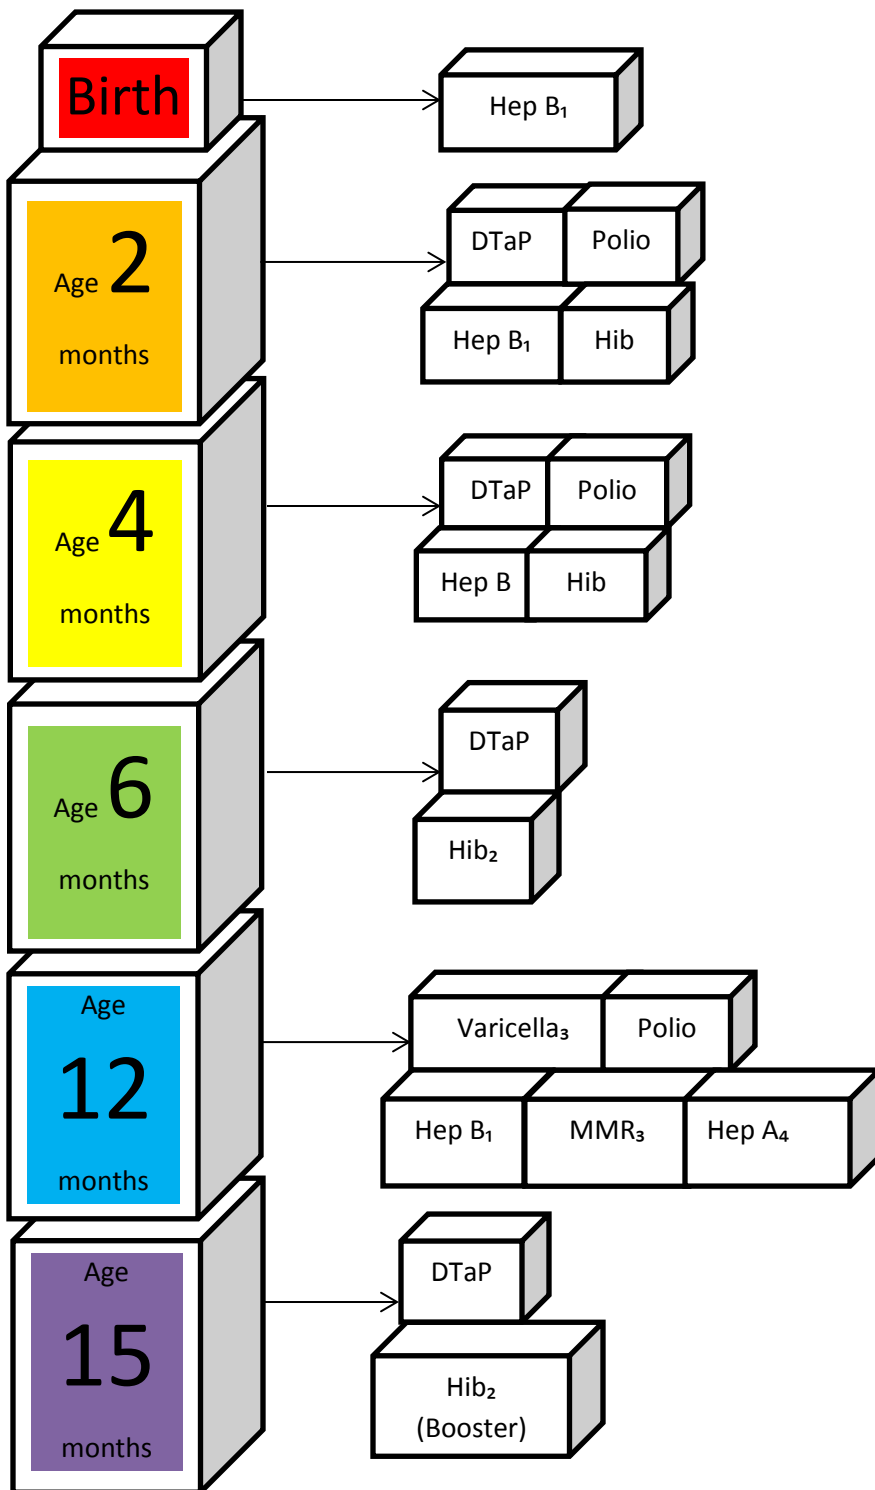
Birth

Hep $B_1$

Age 2 months

DTaP

Polio

Hep $B_1$

Hib

Age 4 months

DTaP

Polio

Hep B

Hib

Age 6 months

DTaP

$Hib_2$

Age 12 months

$Varicella_3$

Polio

Hep $B_1$

$MMR_3$

Hep $A_4$

Age 15 months

DTaP

$Hib_2$ (Booster)